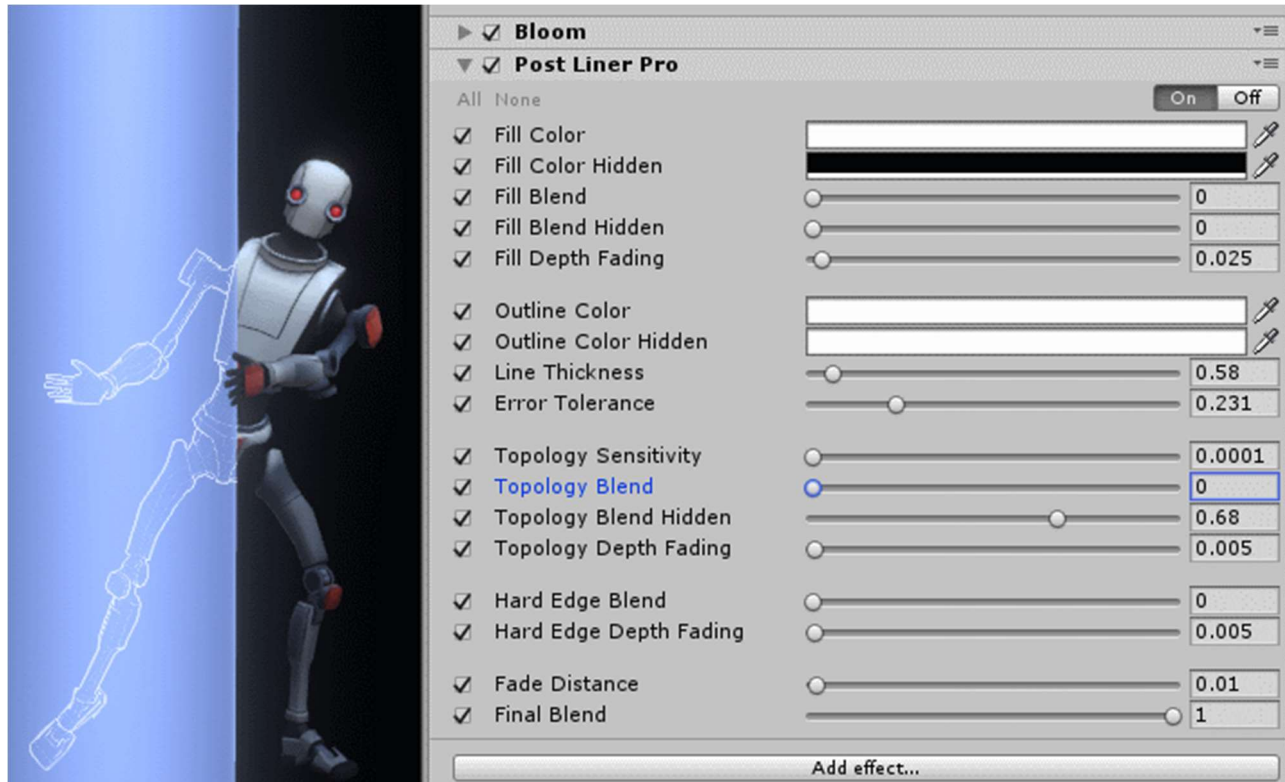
Bloom
Post Liner Pro
All None
On Off
Fill Color
Fill Color Hidden
Fill Blend 0
Fill Blend Hidden 0
Fill Depth Fading 0.025

Outline Color
Outline Color Hidden
Line Thickness 0.58
Error Tolerance 0.231

Topology Sensitivity 0.0001
Topology Blend 0
Topology Blend Hidden 0.68
Topology Depth Fading 0.005

Hard Edge Blend 0
Hard Edge Depth Fading 0.005

Fade Distance 0.01
Final Blend 1

Add effect...